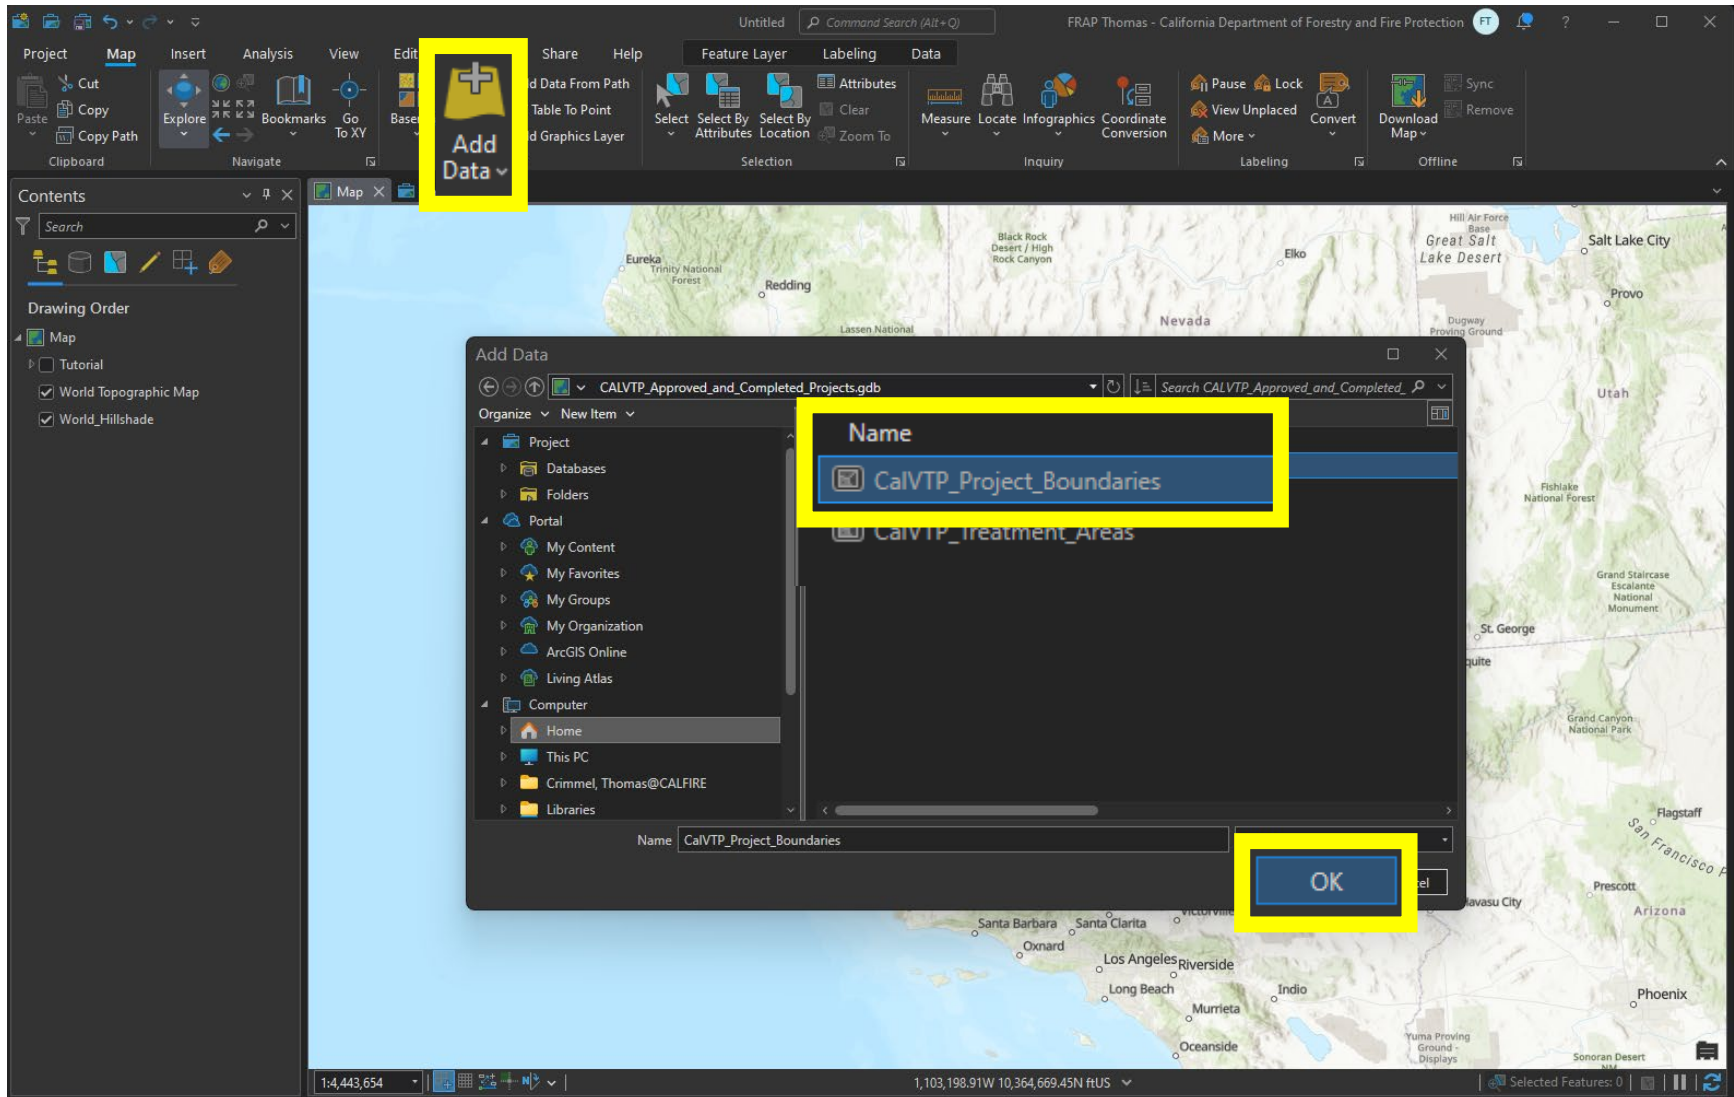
Untitled
Command Search (Alt+Q)
FRAP Thomas - California Department of Forestry and Fire Protection
FT

Project Map Insert Analysis View Edit Share Help Feature Layer Labeling Data

Paste
Cut
Copy
Copy Path
Clipboard
Explore
Bookmarks
Go To XY
Navigate
Base
Add Data
d Data From Path
Table To Point
d Graphics Layer
Select
Select By Attributes
Select By Location
Attributes
Clear
Zoom To
Selection
Measure
Locate
Infographics
Coordinate Conversion
Inquiry
Pause
Lock
View Unplaced
More
Convert
Labeling
Download Map
Sync
Remove
Offline

Contents
Search
Drawing Order
Map
Tutorial
World Topographic Map
World_Hillshade

Map

Eureka
Trinity National Forest
Redding
Lassen National
Black Rock Desert / High Rock Canyon
Nevada
Elko
Hill Air Force Base
Great Salt Lake Desert
Salt Lake City
Provo
Dugway Proving Ground
Utah
Fishlake National Forest
Grand Staircase Escalante National Monument
St. George
uite
Grand Canyon National Park
Flagstaff
San Francisco P
Prescott
Arizona
avasu City
Santa Barbara
Santa Clarita
Victorville
Oxnard
Los Angeles
Riverside
Long Beach
Indio
Murrieta
Oceanside
Yuma Proving Ground Displays
Phoenix
Sonoran Desert

Add Data
CALVTP_Approved_and_Completed_Projects.gdb
Search CALVTP_Approved_and_Completed_
Organize New Item
Project
Databases
Folders
Portal
My Content
My Favorites
My Groups
My Organization
ArcGIS Online
Living Atlas
Computer
Home
This PC
Crimmel, Thomas@CALFIRE
Libraries
Name
CalVTP_Project_Boundaries
CalVTP_Treatment_Areas
Name CalVTP_Project_Boundaries
OK
el

1:4,443,654
1,103,198.91W 10,364,669.45N ftUS
Selected Features: 0